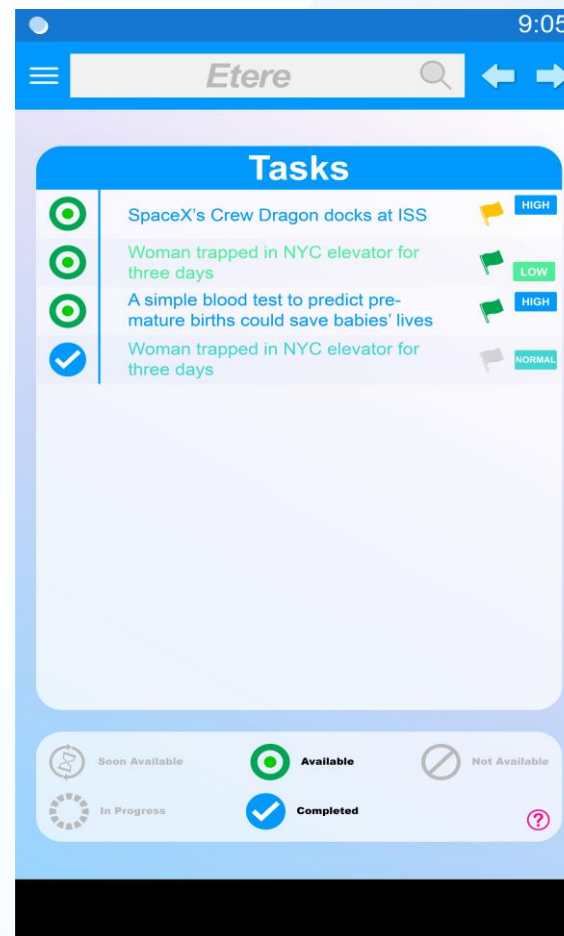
9:05

Etere

Tasks

SpaceX's Crew Dragon docks at ISS
HIGH

Woman trapped in NYC elevator for three days
LOW

A simple blood test to predict premature births could save babies' lives
HIGH

Woman trapped in NYC elevator for three days
NORMAL

Soon Available
Available
Not Available
In Progress
Completed
?